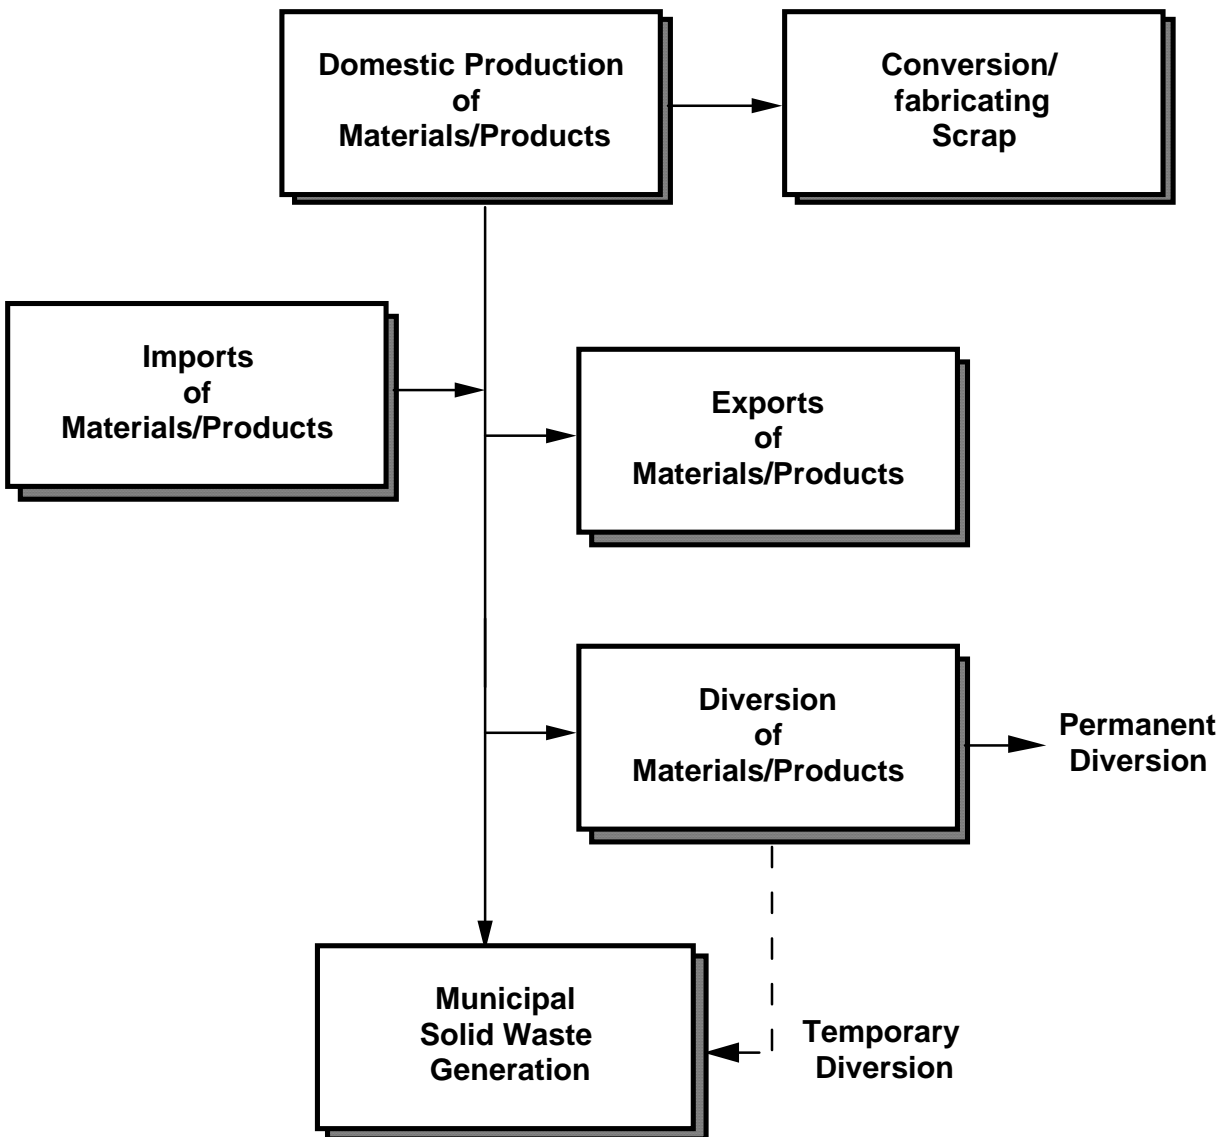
Domestic Production of Materials/Products

Conversion/ fabricating Scrap

Imports of Materials/Products

Exports of Materials/Products

Diversion of Materials/Products

Permanent Diversion

Municipal Solid Waste Generation

Temporary Diversion